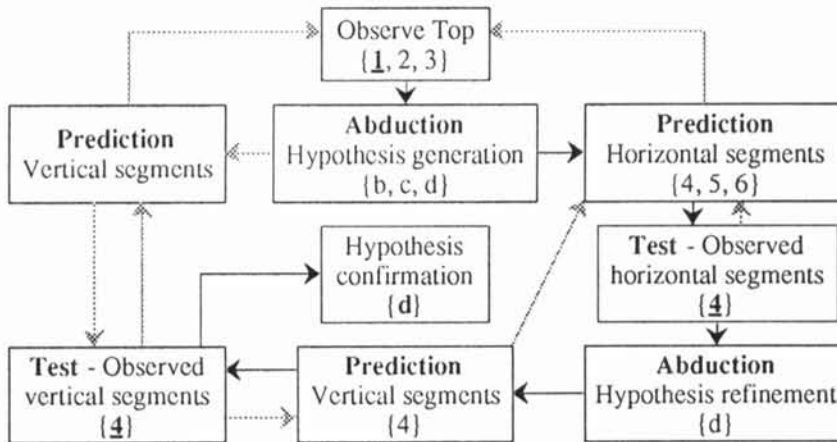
Observe Top
{$\underline{1}$, 2, 3}

**Prediction**
Vertical segments

**Abduction**
Hypothesis generation
{b, c, d}

**Prediction**
Horizontal segments
{4, 5, 6}

Hypothesis confirmation
{**d**}

**Test** - Observed horizontal segments
{$\underline{4}$}

**Test** - Observed vertical segments
{$\underline{4}$}

**Prediction**
Vertical segments
{4}

**Abduction**
Hypothesis refinement
{d}